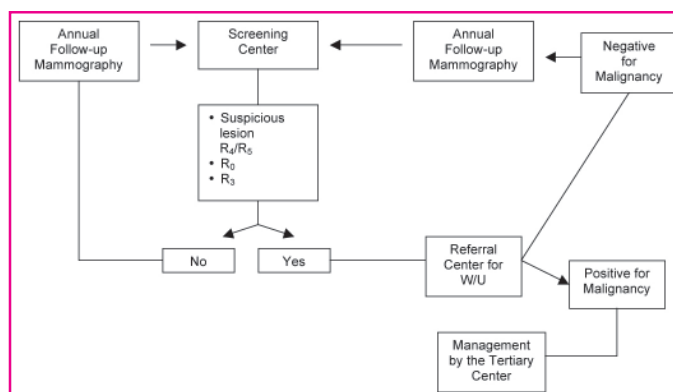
Annual Follow-up Mammography

Screening Center

Annual Follow-up Mammography

Negative for Malignancy

• Suspicious lesion $R_4/R_5$
• $R_0$
• $R_3$

No

Yes

Referral Center for W/U

Positive for Malignancy

Management by the Tertiary Center